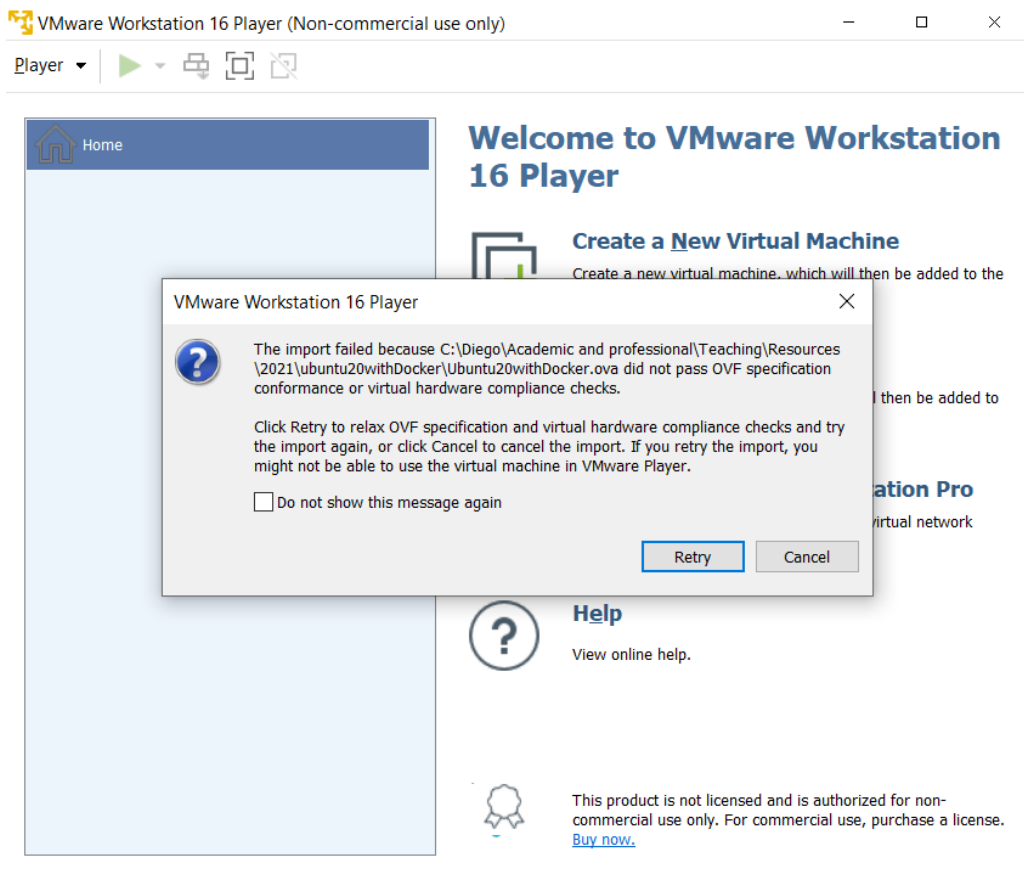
VMware Workstation 16 Player (Non-commercial use only)

Player

Home

Welcome to VMware Workstation 16 Player

Create a New Virtual Machine

Create a new virtual machine, which will then be added to the

l then be added to

ation Pro

virtual network

VMware Workstation 16 Player

The import failed because C:\Diego\Academic and professional\Teaching\Resources\2021\ubuntu20withDocker\Ubuntu20withDocker.ova did not pass OVF specification conformance or virtual hardware compliance checks.

Click Retry to relax OVF specification and virtual hardware compliance checks and try the import again, or click Cancel to cancel the import. If you retry the import, you might not be able to use the virtual machine in VMware Player.

Do not show this message again

Retry

Cancel

Help

View online help.

This product is not licensed and is authorized for non-commercial use only. For commercial use, purchase a license.
Buy now.